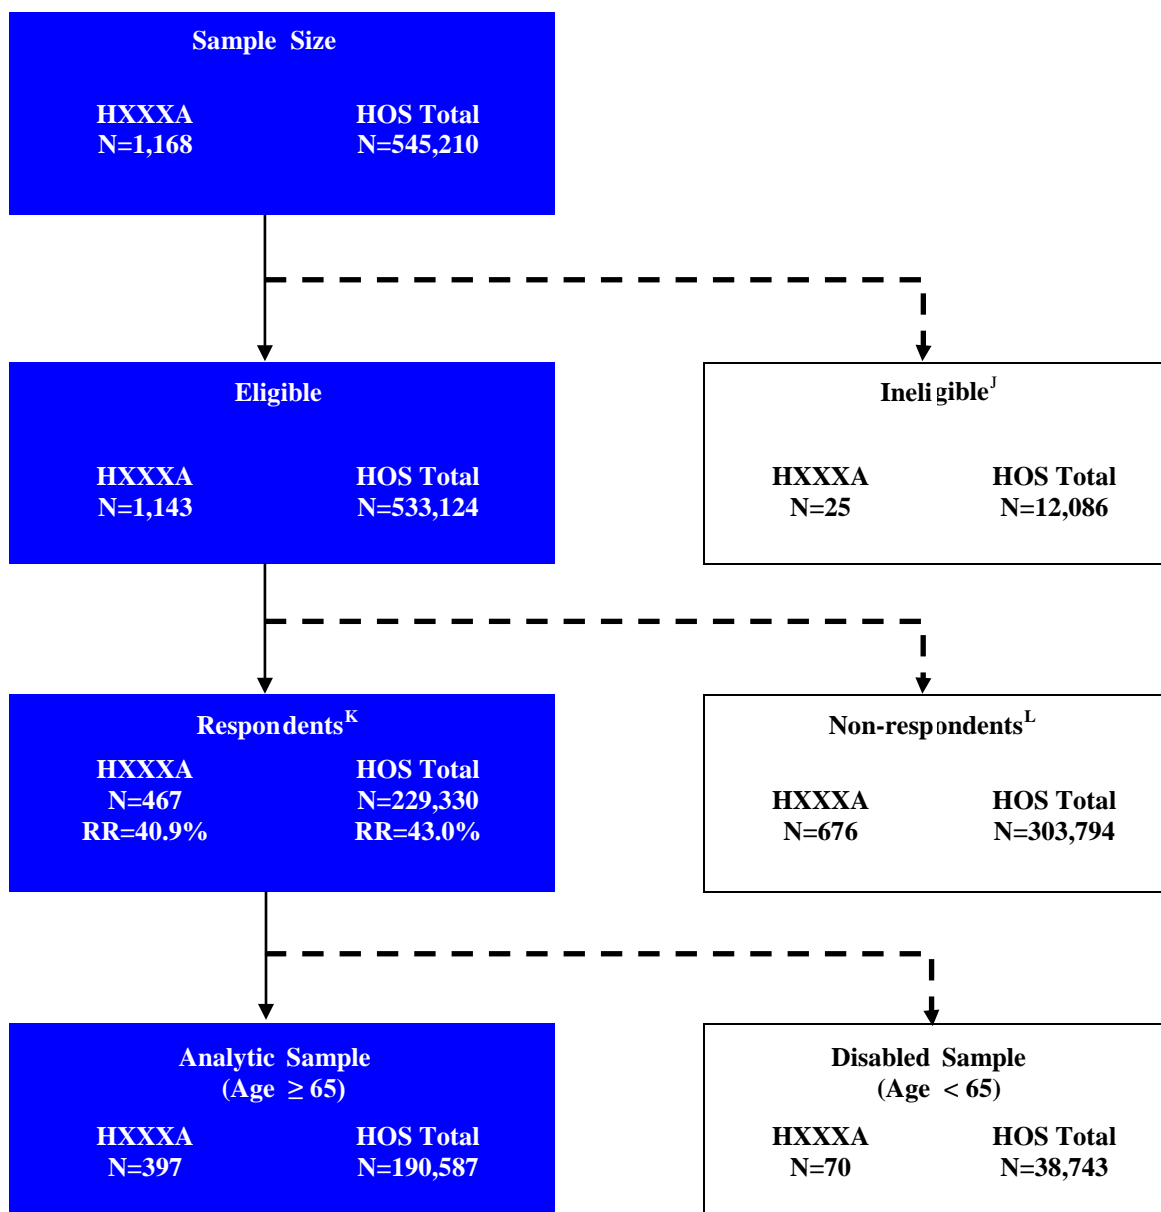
Sample Size

HXXXA
N=1,168

HOS Total
N=545,210

Eligible

HXXXA
N=1,143

HOS Total
N=533,124

Ineligible$^{J}$

HXXXA
N=25

HOS Total
N=12,086

Respondents$^{K}$

HXXXA
N=467
RR=40.9%

HOS Total
N=229,330
RR=43.0%

Non-respondents$^{L}$

HXXXA
N=676

HOS Total
N=303,794

Analytic Sample
(Age $\geq$ 65)

HXXXA
N=397

HOS Total
N=190,587

Disabled Sample
(Age $<$ 65)

HXXXA
N=70

HOS Total
N=38,743